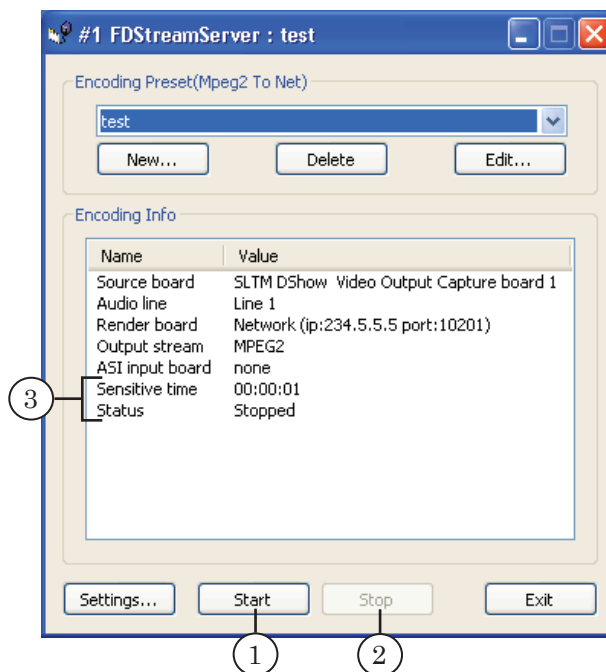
#1 FDStreamServer : test

Encoding Preset(Mpeg2 To Net)

test

New... Delete Edit...

Encoding Info

| Name | Value |
|---|---|
| Source board | SLTM DShow Video Output Capture board 1 |
| Audio line | Line 1 |
| Render board | Network (ip:234.5.5.5 port:10201) |
| Output stream | MPEG2 |
| ASI input board | none |
| Sensitive time | 00:00:01 |
| Status | Stopped |

3

Settings... Start Stop Exit

1 2